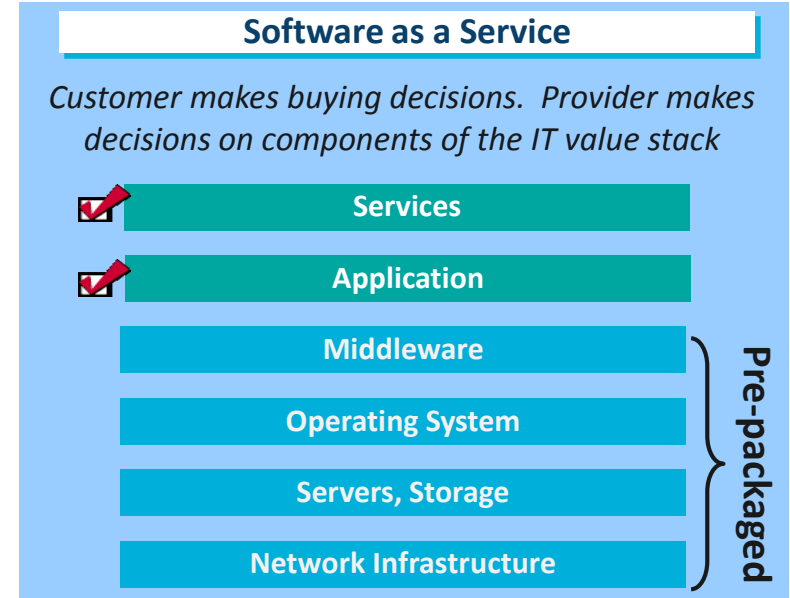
Software as a Service

Customer makes buying decisions. Provider makes decisions on components of the IT value stack

Services

Application

Middleware

Operating System

Servers, Storage

Network Infrastructure

Pre-packaged